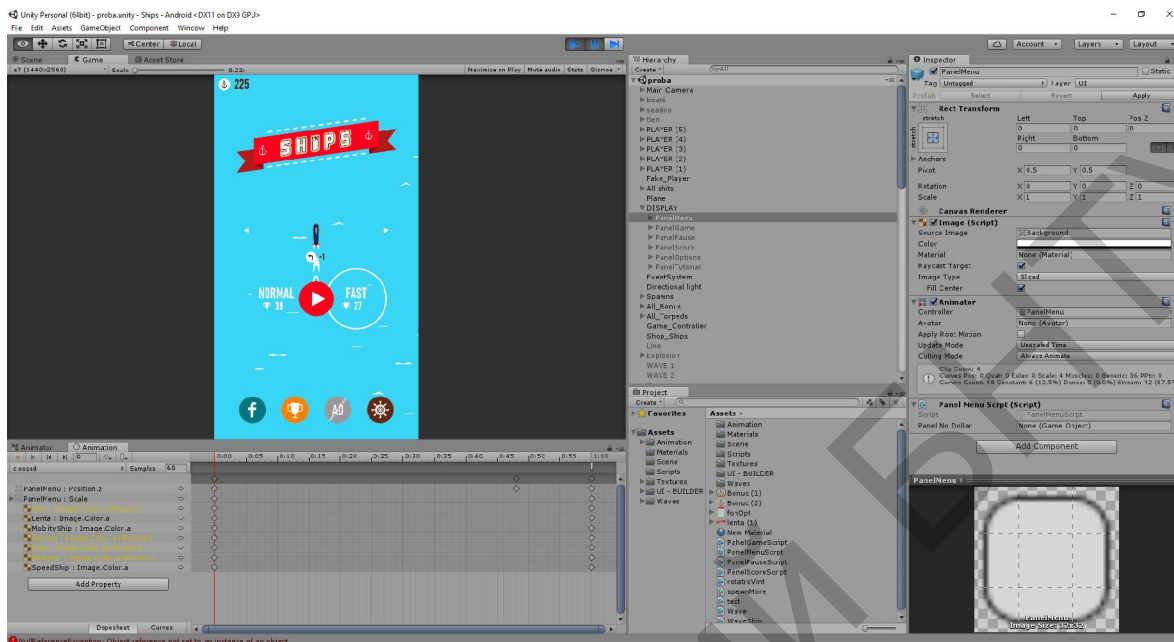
Unity Personal (64bit) - proba.unity - Ships - Android <DX11 on DX9 GPU>
File Edit Assets GameObject Component Window Help
Center Local
Account Layers Layout
Scene Game Asset Store
Hierarchy
Inspector
x7 (1440x2560) Scale 0.29x Maximize on Play Mute audio Stats Gizmos
Create
proba
Main Camera
boat6
seaboo
tlen
PLAYER (5)
PLAYER (4)
PLAYER (3)
PLAYER (2)
PLAYER (1)
Fake_Player
All shits
Plane
DISPLAY
PanelMenu
PanelGame
PanelPause
PanelScore
PanelOptions
PanelTutonal
EventSystem
Directional light
Spawns
All_Bonus
All_Torpeds
Game_Controller
Shop_Ships
Line
Explosion
WAVE 1
WAVE 2
225
SHIPS
NORMAL 38
FAST 27
AD
PanelMenu Static
Tag Untagged Layer UI
Prefab Select Revert Apply
Rect Transform
stretch Left Top Pos Z
0 0 0
Right Bottom
0 0
Anchors
Pivot X 0.5 Y 0.5
Rotation X 0 Y 0 Z 0
Scale X 1 Y 1 Z 1
Canvas Renderer
Image (Script)
Source Image Background
Color
Material None (Material)
Raycast Target
Image Type Sliced
Fill Center
Animator
Controller PanelMenu
Avatar None (Avatar)
Apply Root Motion
Update Mode Unscaled Time
Culling Mode Always Animate
Clip Count: 4
Curves Pos: 0 Quat: 0 Euler: 0 Scale: 4 Muscles: 0 Generic: 36 PPtr: 0
Curves Count: 16 Constant: 6 (12.5%) Dense: 0 (0.0%) Stream: 12 (87.5%)
Panel Menu Script (Script)
Script PanelMenuScript
Panel No Dollar None (Game Object)
Add Component
PanelMenu
PanelMenu
Image Size: 32x32
Animator Animation
cessed Samples 60
0:00 0:05 0:10 0:15 0:20 0:25 0:30 0:35 0:40 0:45 0:50 0:55 1:00
PanelMenu : Position.z
PanelMenu : Scale
Lenta : Image.Color.a
MobityShip : Image.Color.a
SpeedShip : Image.Color.a
Add Property
Dopesheet Curves
Project
Create
Favorites
Assets
Animation
Materials
Scene
Scripts
Textures
UI - BUILDER
Waves
Assets
Animation
Materials
Scene
Scripts
Textures
UI - BUILDER
Waves
Bonus (1)
Bonus (2)
forOpt
lenta (1)
New Material
PanelGameScript
PanelMenuScript
PanelPauseScript
PanelScoreScript
rotatreVint
spawnMore
test
Wave
WaveShip
NullReferenceException: Object reference not set to an instance of an object